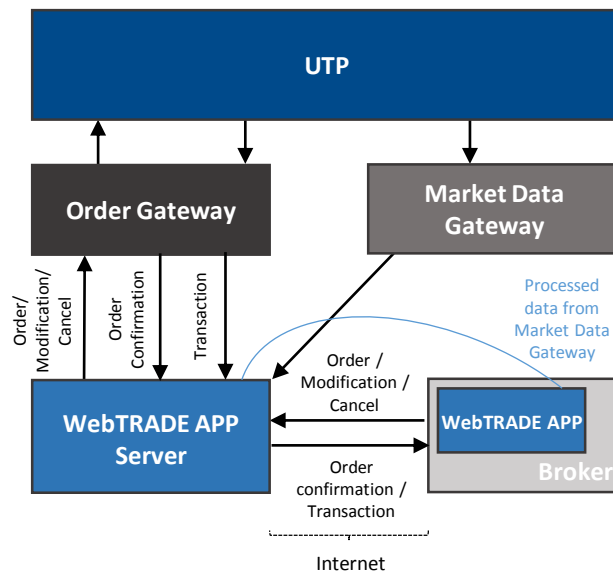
UTP

Order Gateway

Market Data Gateway

Order/ Modification/ Cancel

Order Confirmation

Transaction

Processed data from Market Data Gateway

Order / Modification / Cancel

WebTRADE APP Server

WebTRADE APP

Order confirmation / Transaction

Broker

Internet